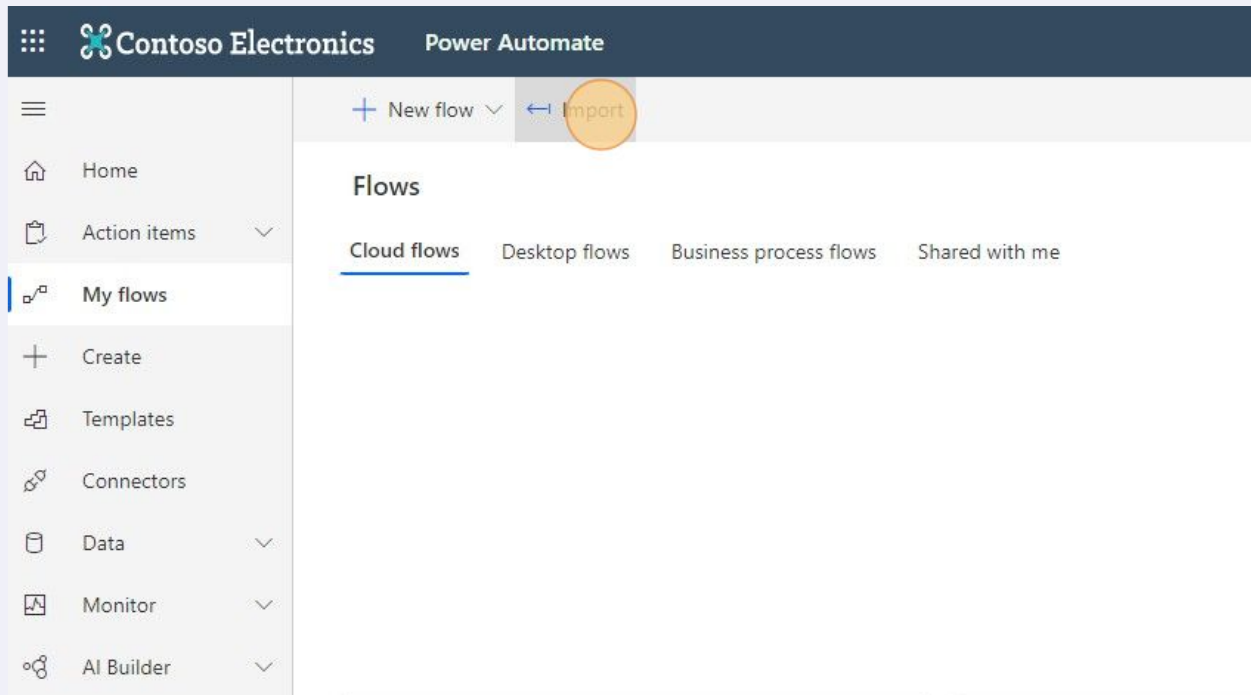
Contoso Electronics Power Automate

+ New flow Import

Home
Action items
My flows
Create
Templates
Connectors
Data
Monitor
AI Builder

Flows

Cloud flows Desktop flows Business process flows Shared with me